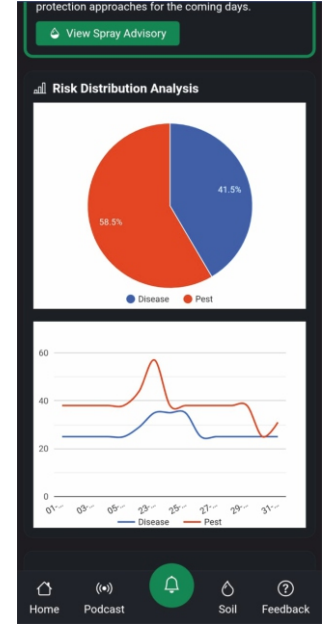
protection approaches for the coming days.

View Spray Advisory

Risk Distribution Analysis

41.5%

58.5%

Disease Pest

60

40

20

0

01-... 03-... 05-... 23-... 25-... 27-... 29-... 31-...

Disease Pest

Home Podcast Soil Feedback